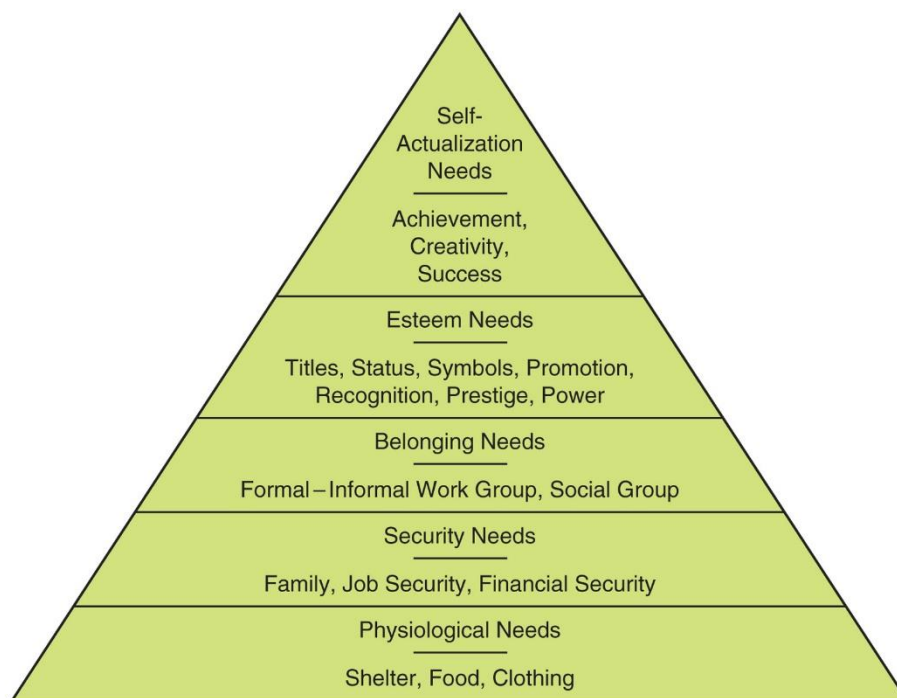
Self-Actualization Needs

Achievement, Creativity, Success

Esteem Needs

Titles, Status, Symbols, Promotion, Recognition, Prestige, Power

Belonging Needs

Formal – Informal Work Group, Social Group

Security Needs

Family, Job Security, Financial Security

Physiological Needs

Shelter, Food, Clothing